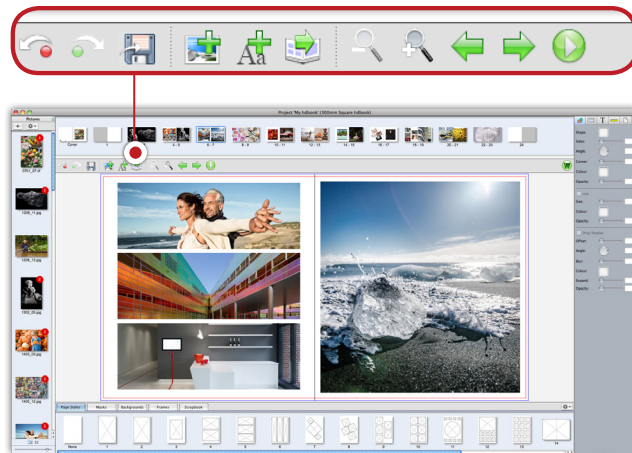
Project: 'My Folbook' (300mm Square Folbook)

Pictures

Cover 1 2 - 3 4 - 5 6 - 7 8 - 9 10 - 11 12 - 13 14 - 15 16 - 17 18 - 19 20 - 21 22 - 23 24

2252_27.jpg
1208_11.jpg
1498_15.jpg
1302_20.jpg
1445_20.jpg
1405_12.jpg

Page Styles Masks Backgrounds Frames Scrapbook

None 1 2 3 4 5 6 7 8 9 10 11 12 13 14

Shape
Color
Angle
Corner
Colour
Opacity
Line
Size
Colour
Opacity
Drop Shadow
Offset
Angle
Blur
Colour
Spread
Opacity